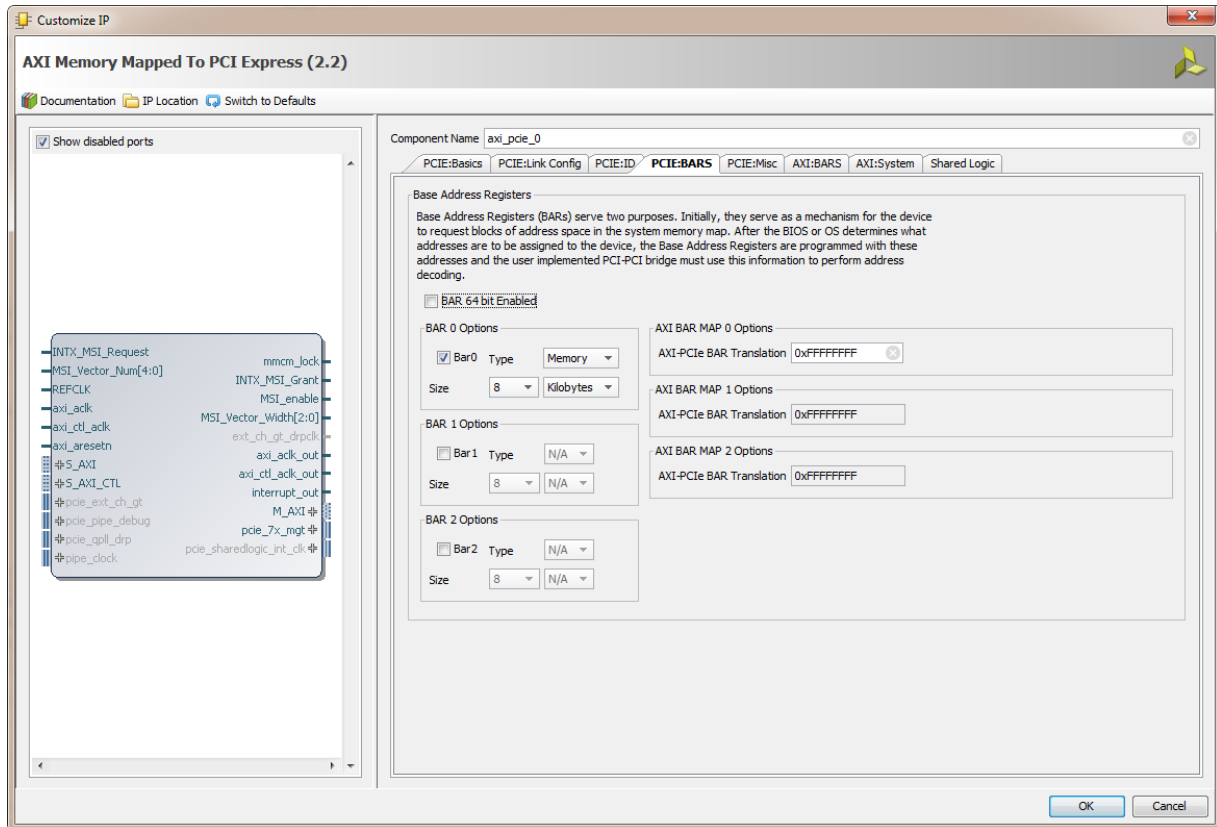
Customize IP

AXI Memory Mapped To PCI Express (2.2)

Documentation IP Location Switch to Defaults

Show disabled ports

INTX_MSI_Request
MSI_Vector_Num[4:0]
REFCLK
axi_aclk
axi_ctl_aclk
axi_aresetn
S_AXI
S_AXI_CTL
pcie_ext_ch_gt
pcie_pipe_debug
pcie_qpll_drp
pipe_clock

mmcm_lock
INTX_MSI_Grant
MSI_enable
MSI_Vector_Width[2:0]
ext_ch_gt_drpclk
axi_aclk_out
axi_ctl_aclk_out
interrupt_out
M_AXI
pcie_7x_mgt
pcie_sharedlogic_int_clk

Component Name axi_pcie_0

PCIE:Basics | PCIE:Link Config | PCIE:ID | PCIE:BARS | PCIE:Misc | AXI:BARS | AXI:System | Shared Logic

Base Address Registers

Base Address Registers (BARs) serve two purposes. Initially, they serve as a mechanism for the device to request blocks of address space in the system memory map. After the BIOS or OS determines what addresses are to be assigned to the device, the Base Address Registers are programmed with these addresses and the user implemented PCI-PCI bridge must use this information to perform address decoding.

BAR 64 bit Enabled

BAR 0 Options
Bar0 Type Memory
Size 8 Kilobytes

BAR 1 Options
Bar1 Type N/A
Size 8 N/A

BAR 2 Options
Bar2 Type N/A
Size 8 N/A

AXI BAR MAP 0 Options
AXI-PCIe BAR Translation 0xFFFFFFFF

AXI BAR MAP 1 Options
AXI-PCIe BAR Translation 0xFFFFFFFF

AXI BAR MAP 2 Options
AXI-PCIe BAR Translation 0xFFFFFFFF

OK Cancel